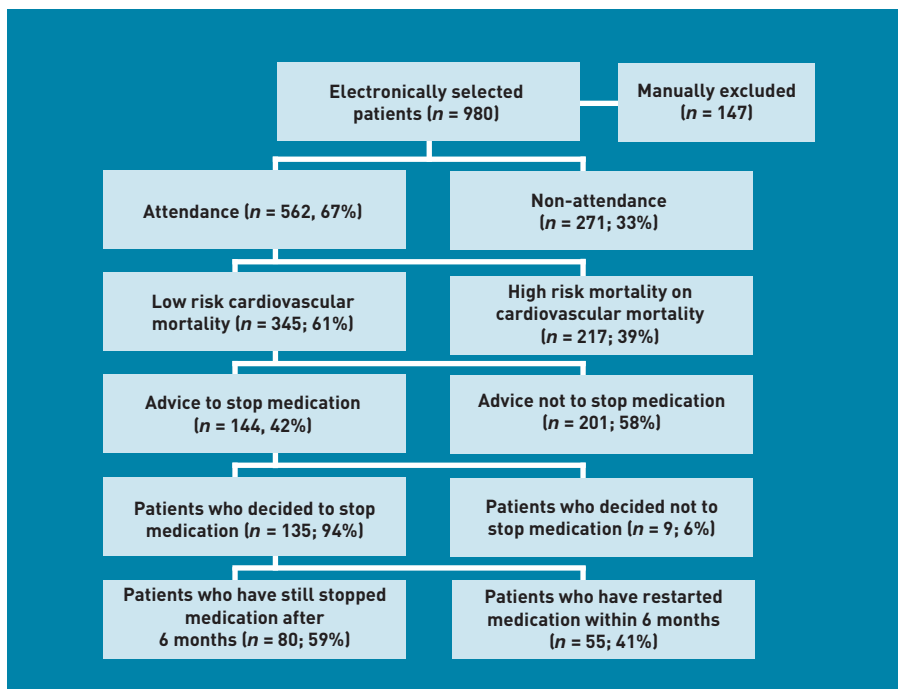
Electronically selected patients ($n$ = 980)

Manually excluded ($n$ = 147)

Attendance ($n$ = 562, 67%)

Non-attendance ($n$ = 271; 33%)

Low risk cardiovascular mortality ($n$ = 345; 61%)

High risk mortality on cardiovascular mortality ($n$ = 217; 39%)

Advice to stop medication ($n$ = 144, 42%)

Advice not to stop medication ($n$ = 201; 58%)

Patients who decided to stop medication ($n$ = 135; 94%)

Patients who decided not to stop medication ($n$ = 9; 6%)

Patients who have still stopped medication after 6 months ($n$ = 80; 59%)

Patients who have restarted medication within 6 months ($n$ = 55; 41%)